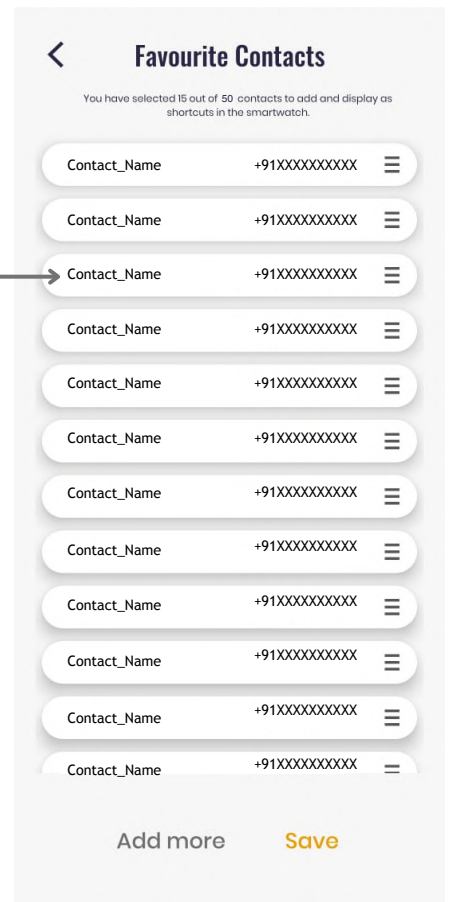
<

Favourite Contacts

You have selected 15 out of 50 contacts to add and display as shortcuts in the smartwatch.

Contact_Name +91XXXXXXXXXX

Contact_Name +91XXXXXXXXXX

Contact_Name +91XXXXXXXXXX

Contact_Name +91XXXXXXXXXX

Contact_Name +91XXXXXXXXXX

Contact_Name +91XXXXXXXXXX

Contact_Name +91XXXXXXXXXX

Contact_Name +91XXXXXXXXXX

Contact_Name +91XXXXXXXXXX

Contact_Name +91XXXXXXXXXX

Contact_Name +91XXXXXXXXXX

Contact_Name +91XXXXXXXXXX

Add more Save